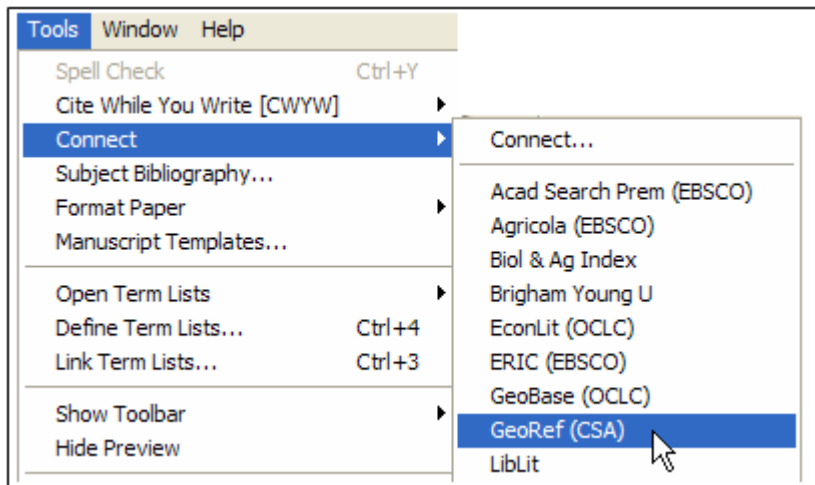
Tools Window Help

Spell Check Ctrl+Y
Cite While You Write [CWYW]
Connect
Subject Bibliography...
Format Paper
Manuscript Templates...

Open Term Lists
Define Term Lists... Ctrl+4
Link Term Lists... Ctrl+3

Show Toolbar
Hide Preview

Connect...

Acad Search Prem (EBSCO)
Agricola (EBSCO)
Biol & Ag Index
Brigham Young U
EconLit (OCLC)
ERIC (EBSCO)
GeoBase (OCLC)
GeoRef (CSA)
LibLit